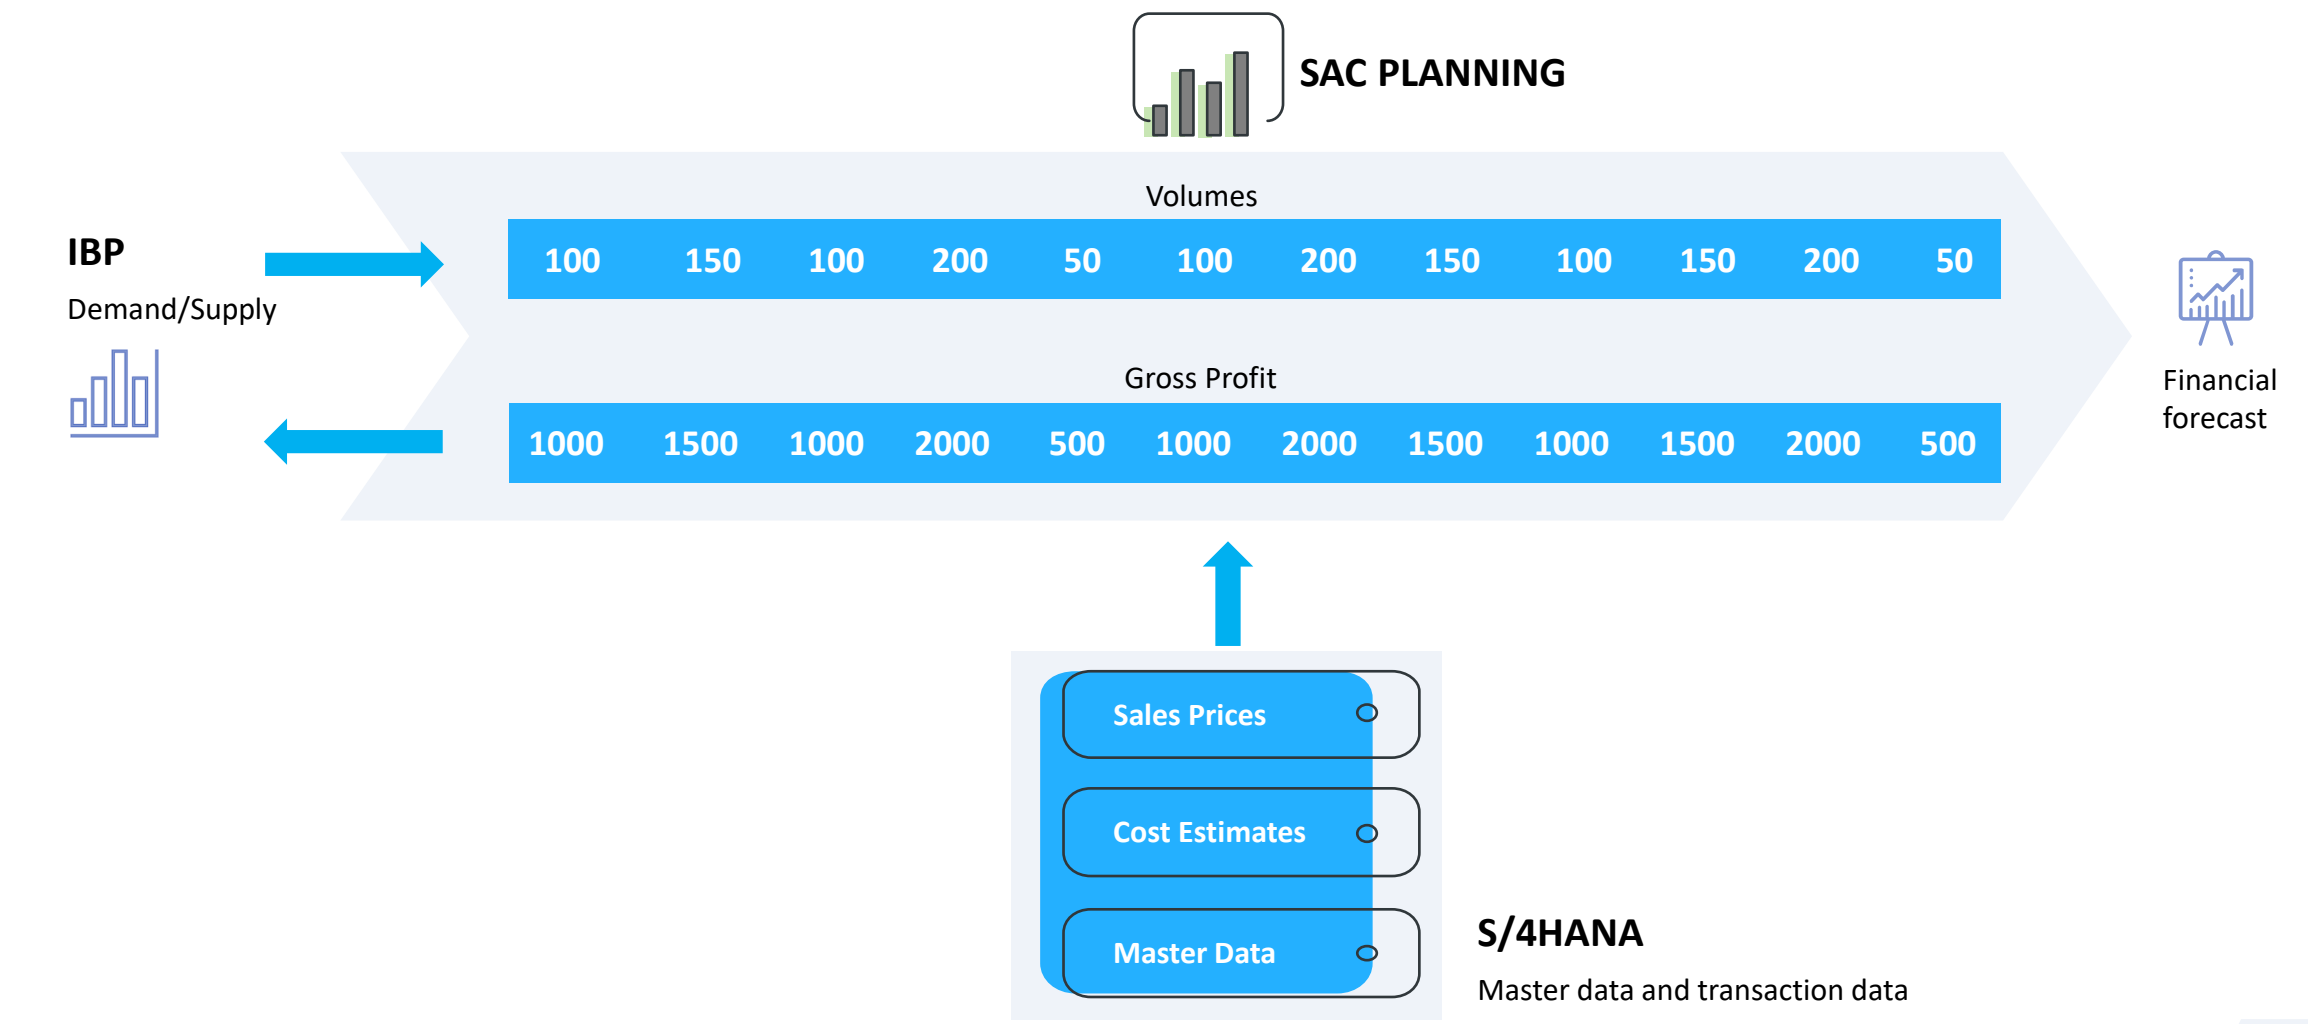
SAC PLANNING

IBP

Demand/Supply

Volumes

| 100 | 150 | 100 | 200 | 50 | 100 | 200 | 150 | 100 | 150 | 200 | 50 |
|---|---|---|---|---|---|---|---|---|---|---|---|

Gross Profit

| 1000 | 1500 | 1000 | 2000 | 500 | 1000 | 2000 | 1500 | 1000 | 1500 | 2000 | 500 |
|---|---|---|---|---|---|---|---|---|---|---|---|

Financial forecast

Sales Prices

Cost Estimates

Master Data

S/4HANA

Master data and transaction data